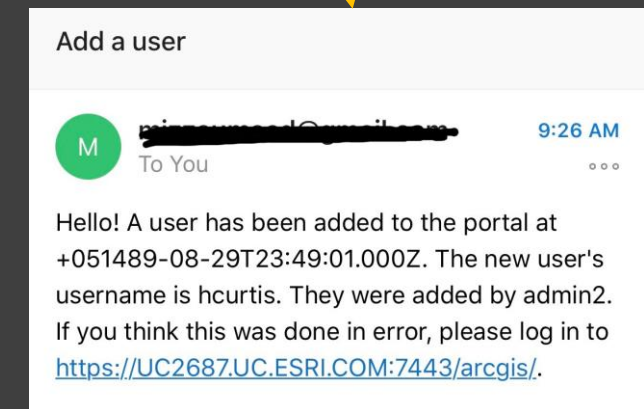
Add a user

M

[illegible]

To You

9:26 AM

Hello! A user has been added to the portal at +051489-08-29T23:49:01.000Z. The new user's username is hcurtis. They were added by admin2. If you think this was done in error, please log in to https://UC2687.UC.ESRI.COM:7443/arcgis/.